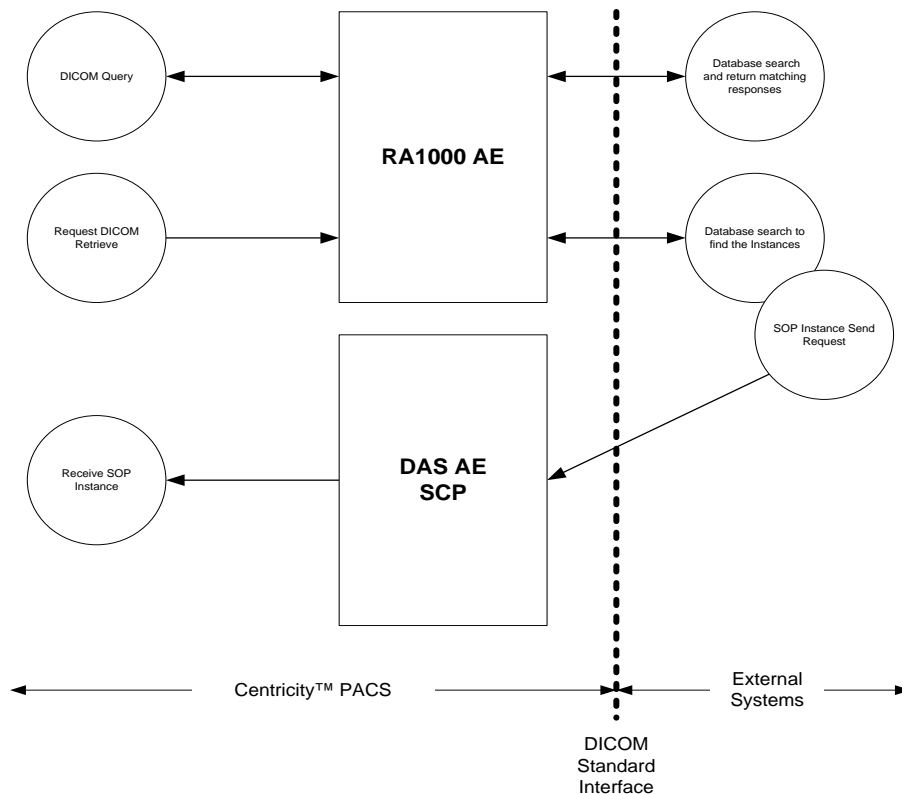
DICOM Query

RA1000 AE

Database search and return matching responses

Request DICOM Retrieve

Database search to find the Instances

SOP Instance Send Request

Receive SOP Instance

DAS AE SCP

Centricity™ PACS

External Systems

DICOM Standard Interface